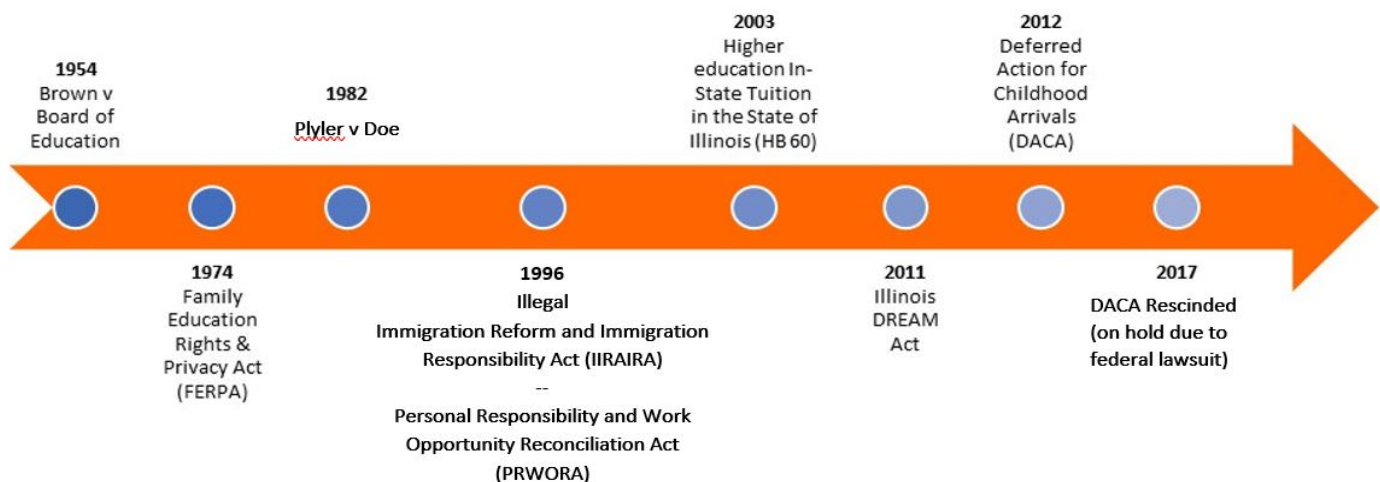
1954
Brown v Board of Education

1974
Family Education Rights & Privacy Act (FERPA)

1982
Plyler v Doe

1996
Illegal
Immigration Reform and Immigration Responsibility Act (IIRAIRA)
--
Personal Responsibility and Work Opportunity Reconciliation Act (PRWORA)

2003
Higher education In-State Tuition in the State of Illinois (HB 60)

2011
Illinois DREAM Act

2012
Deferred Action for Childhood Arrivals (DACA)

2017
DACA Rescinded (on hold due to federal lawsuit)